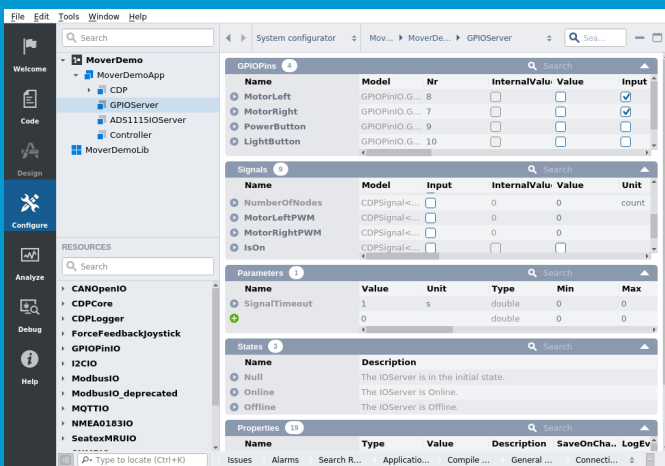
File Edit Tools Window Help

Welcome
Code
Design
Configure
Analyze
Debug
Help

Search

MoverDemo
MoverDemoApp
CDP
GPIOServer
ADS1115IOServer
Controller
MoverDemoLib

RESOURCES

Search

CANopenIO
CDPCore
CDPLogger
ForceFeedbackJoystick
GPIOPinIO
I2CIO
ModbusIO
ModbusIO_deprecated
MQTTIO
NMEA0183IO
SeatexMRUIO

Type to locate (Ctrl+K)

System configurator
Mov... ▸ MoverDe... ▸ GPIOServer
Sea...

GPIOPins 4
Search

| Name | Model | Nr | InternalValue | Value | Input |
|---|---|---|---|---|---|
| MotorLeft | GPIOPinIO.G... | 8 | ☐ | ☐ | ☑ |
| MotorRight | GPIOPinIO.G... | 7 | ☐ | ☐ | ☑ |
| PowerButton | GPIOPinIO.G... | 9 | ☐ | ☐ | ☐ |
| LightButton | GPIOPinIO.G... | 10 | ☐ | ☐ | ☐ |

Signals 9
Search

| Name | Model | Input | InternalValue | Value | Unit |
|---|---|---|---|---|---|
| NumberOfNodes | CDPSignal<... | ☐ | 0 | 0 | count |
| MotorLeftPWM | CDPSignal<... | ☐ | 0 | 0 | |
| MotorRightPWM | CDPSignal<... | ☐ | 0 | 0 | |
| IsOn | CDPSignal<... | ☐ | 0 | 0 | |

Parameters 1
Search

| Name | Value | Unit | Type | Min | Max |
|---|---|---|---|---|---|
| SignalTimeout | 1 | s | double | 0 | 0 |
| | 0 | | double | 0 | 0 |

States 3
Search

| Name | Description |
|---|---|
| Null | The IOServer is in the initial state. |
| Online | The IOServer is Online. |
| Offline | The IOServer is Offline. |

Properties 19
Search

| Name | Type | Value | Description | SaveOnCha... | LogEv |
|---|---|---|---|---|---|

Issues Alarms Search R... Applicatio... Compile ... General ... Connecti...